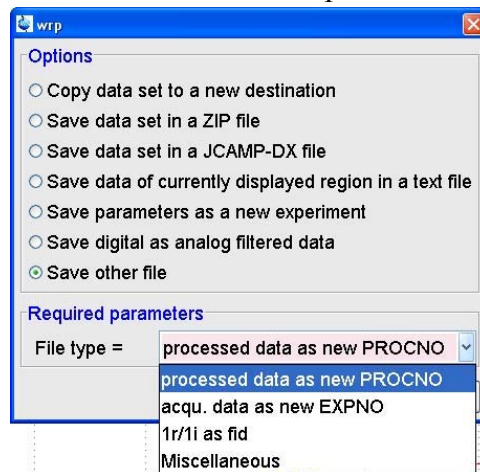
wrp

Options

Copy data set to a new destination

Save data set in a ZIP file

Save data set in a JCAMP-DX file

Save data of currently displayed region in a text file

Save parameters as a new experiment

Save digital as analog filtered data

Save other file

Required parameters

File type = processed data as new PROCNO

processed data as new PROCNO
acqu. data as new EXPNO
1r/1i as fid
Miscellaneous